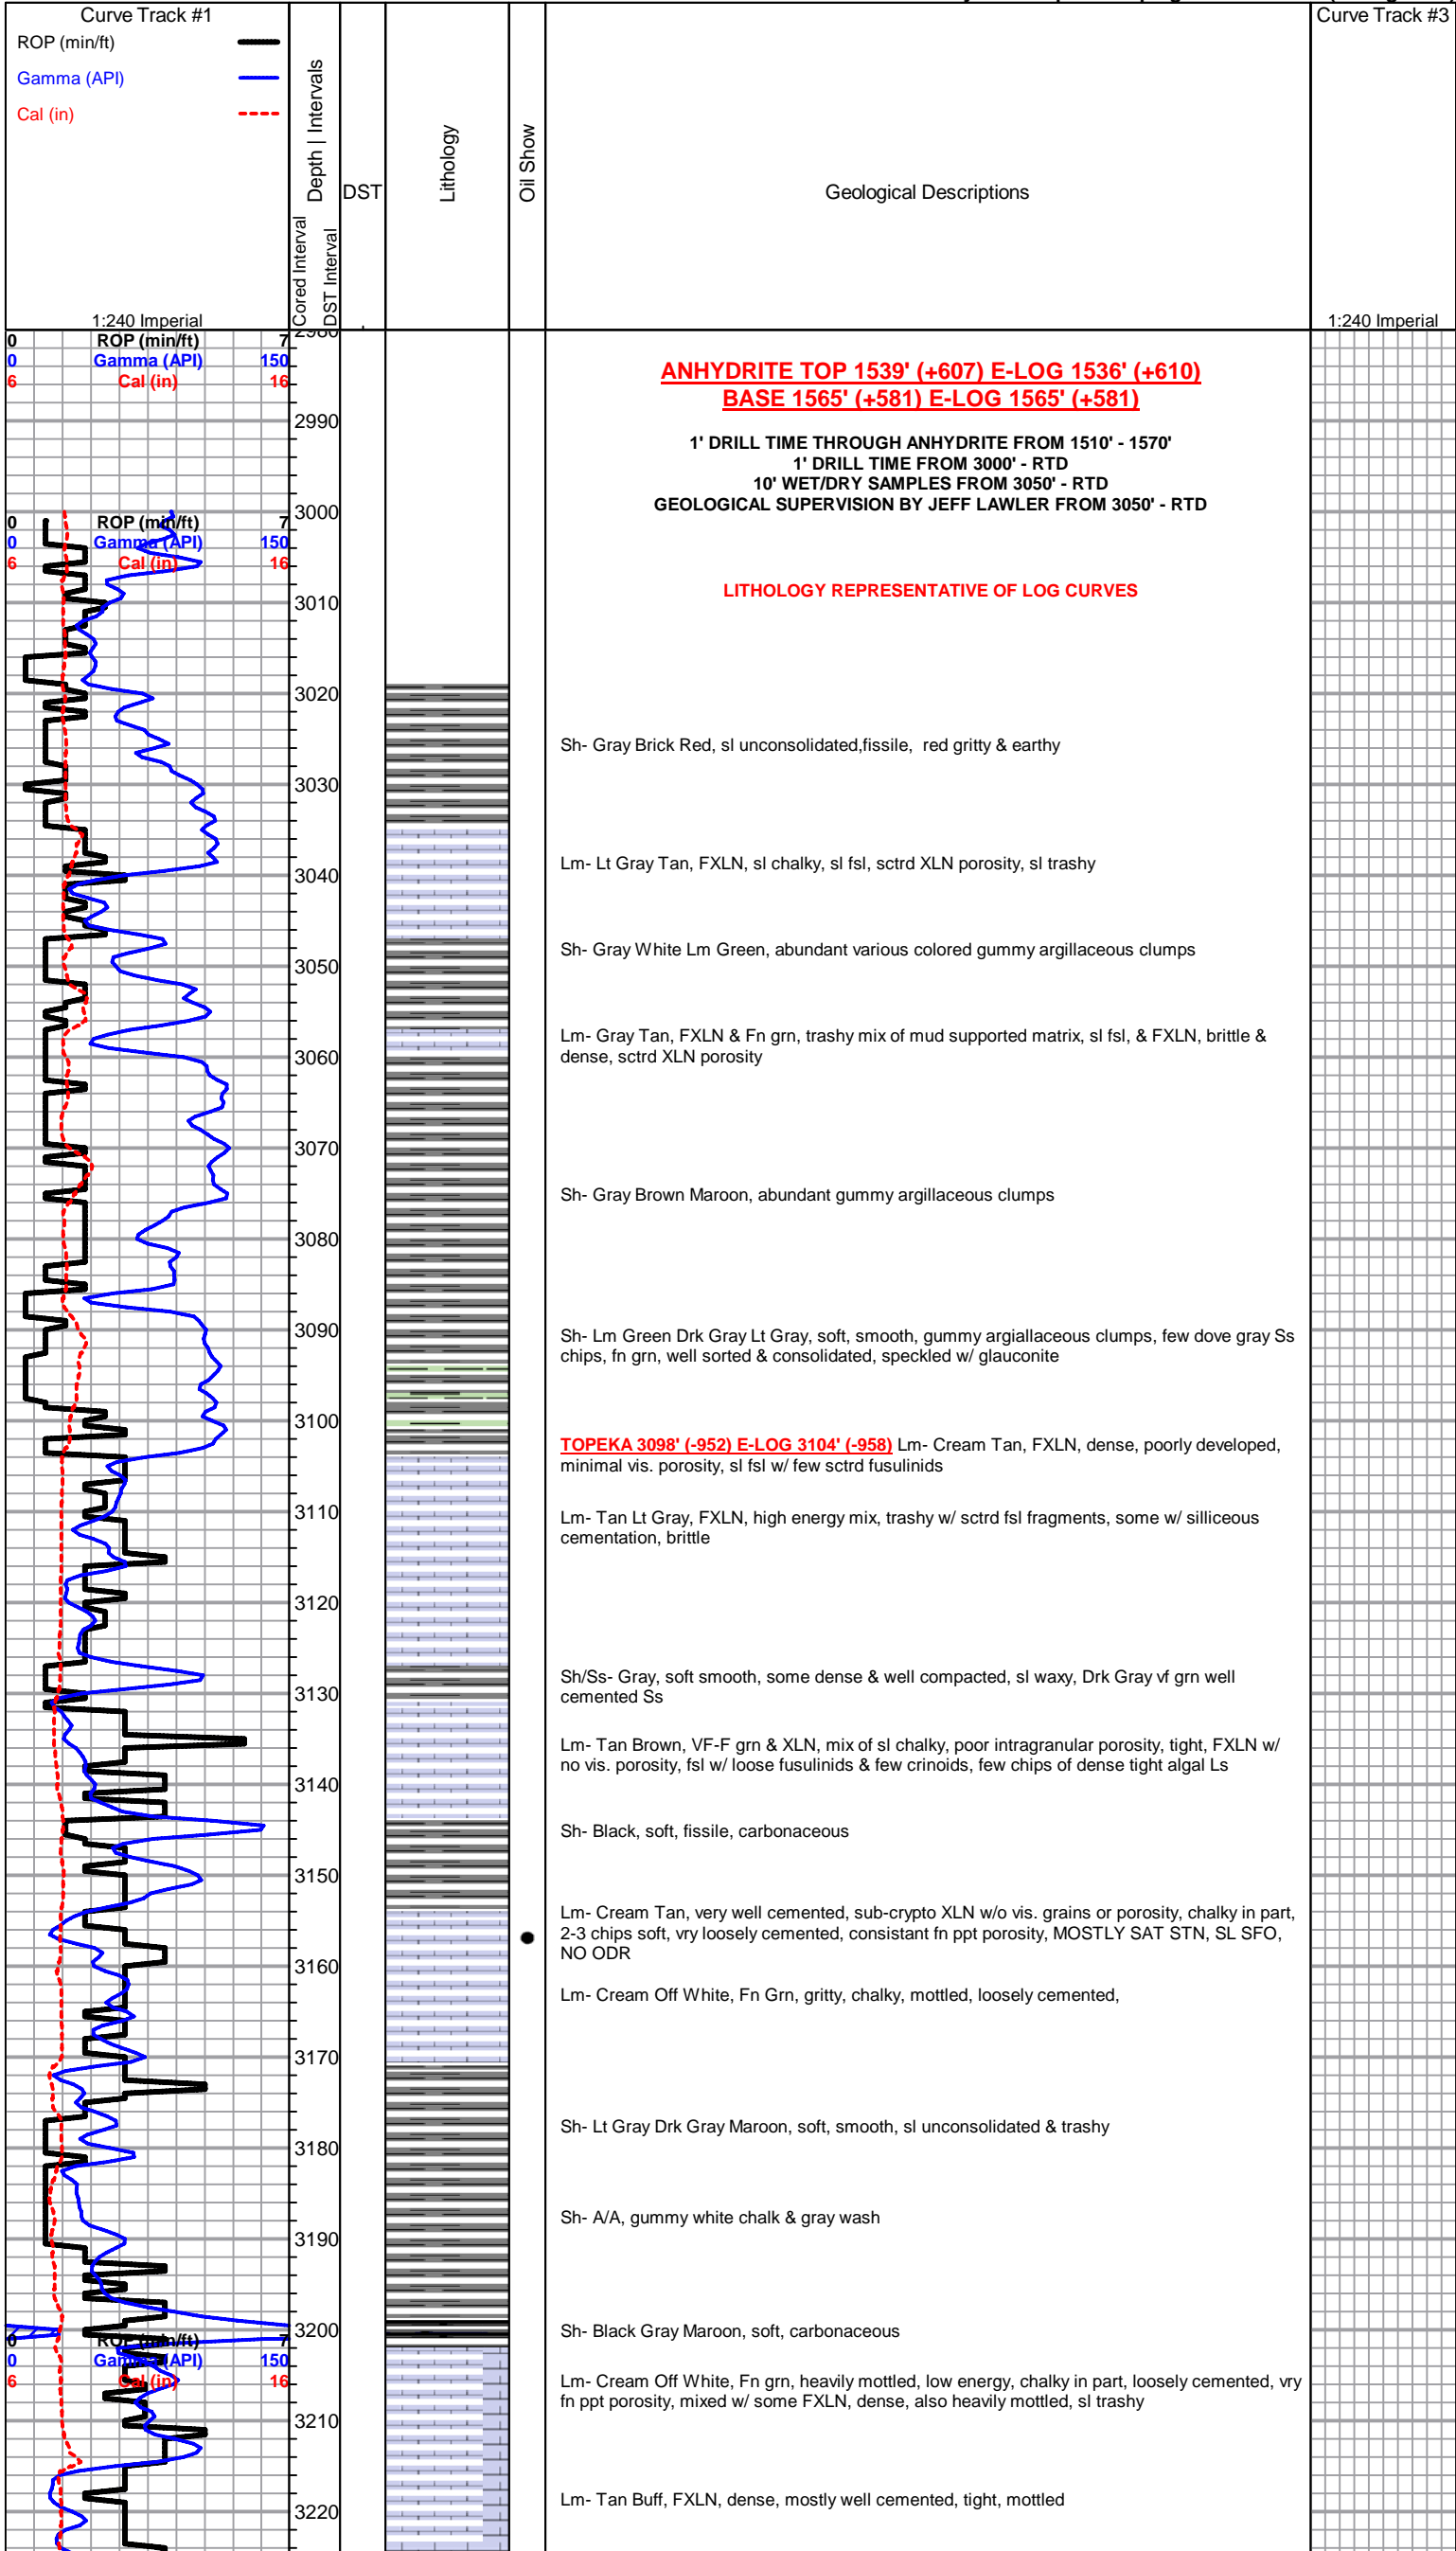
Curve Track #1
ROP (min/ft)
Gamma (API)
Cal (in)
1:240 Imperial

Depth | Intervals
Cored Interval
DST Interval

DST

Lithology

Oil Show

Geological Descriptions

Curve Track #3
1:240 Imperial

0 ROP (min/ft) 7
0 Gamma (API) 150
6 Cal (in) 16

2990

ANHYDRITE TOP 1539' (+607) E-LOG 1536' (+610)
BASE 1565' (+581) E-LOG 1565' (+581)

1' DRILL TIME THROUGH ANHYDRITE FROM 1510' - 1570'
1' DRILL TIME FROM 3000' - RTD
10' WET/DRY SAMPLES FROM 3050' - RTD
GEOLOGICAL SUPERVISION BY JEFF LAWLER FROM 3050' - RTD

3000
0 ROP (min/ft) 7
0 Gamma (API) 150
6 Cal (in) 16

LITHOLOGY REPRESENTATIVE OF LOG CURVES

3010
3020

Sh- Gray Brick Red, sl unconsolidated,fissile, red gritty & earthy

3030
3040

Lm- Lt Gray Tan, FXLN, sl chalky, sl fsl, sctrd XLN porosity, sl trashy

Sh- Gray White Lm Green, abundant various colored gummy argillaceous clumps

3050

Lm- Gray Tan, FXLN & Fn grn, trashy mix of mud supported matrix, sl fsl, & FXLN, brittle & dense, sctrd XLN porosity

3060
3070

Sh- Gray Brown Maroon, abundant gummy argillaceous clumps

3080
3090

Sh- Lm Green Drk Gray Lt Gray, soft, smooth, gummy argiallaceous clumps, few dove gray Ss chips, fn grn, well sorted & consolidated, speckled w/ glauconite

3100

TOPEKA 3098' (-952) E-LOG 3104' (-958) Lm- Cream Tan, FXLN, dense, poorly developed, minimal vis. porosity, sl fsl w/ few sctrd fusulinids

3110

Lm- Tan Lt Gray, FXLN, high energy mix, trashy w/ sctrd fsl fragments, some w/ silliceous cementation, brittle

3120

Sh/Ss- Gray, soft smooth, some dense & well compacted, sl waxy, Drk Gray vf grn well cemented Ss

3130

Lm- Tan Brown, VF-F grn & XLN, mix of sl chalky, poor intragranular porosity, tight, FXLN w/ no vis. porosity, fsl w/ loose fusulinids & few crinoids, few chips of dense tight algal Ls

3140

Sh- Black, soft, fissile, carbonaceous

3150

Lm- Cream Tan, very well cemented, sub-crypto XLN w/o vis. grains or porosity, chalky in part, 2-3 chips soft, vry loosely cemented, consistant fn ppt porosity, MOSTLY SAT STN, SL SFO, NO ODR

3160

Lm- Cream Off White, Fn Grn, gritty, chalky, mottled, loosely cemented,

3170

Sh- Lt Gray Drk Gray Maroon, soft, smooth, sl unconsolidated & trashy

3180

Sh- A/A, gummy white chalk & gray wash

3190
3200

Sh- Black Gray Maroon, soft, carbonaceous

0 ROP (min/ft) 7
0 Gamma (API) 150
6 Cal (in) 16

Lm- Cream Off White, Fn grn, heavily mottled, low energy, chalky in part, loosely cemented, vry fn ppt porosity, mixed w/ some FXLN, dense, also heavily mottled, sl trashy

3210

Lm- Tan Buff, FXLN, dense, mostly well cemented, tight, mottled

3220